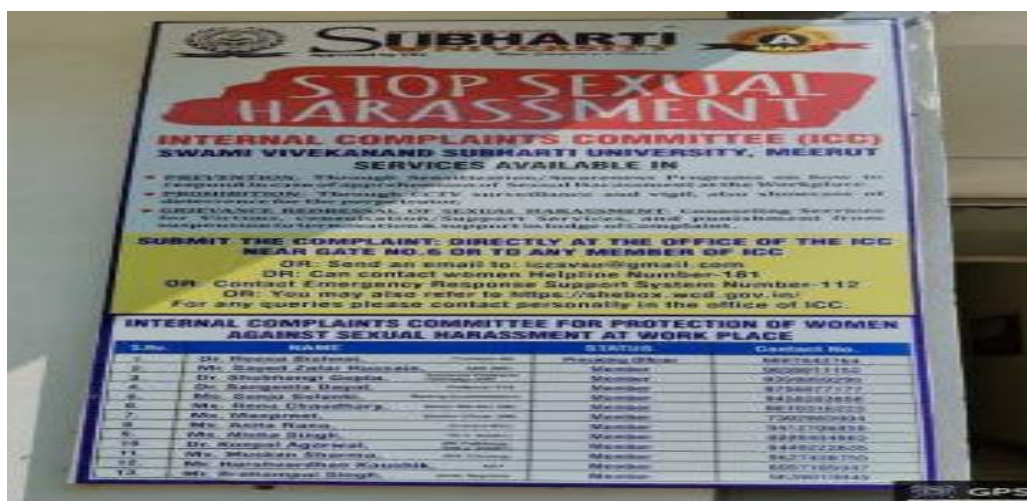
SUBHARTI UNIVERSITY

STOP SEXUAL HARASSMENT

INTERNAL COMPLAINTS COMMITTEE (ICC)
SWAMI VIVEKANAND SUBHARTI UNIVERSITY, MEERUT
SERVICES AVAILABLE IN

• PREVENTION: Through Sensitization/Awareness Programs on how to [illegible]
• PROHIBITION: Through CCTV surveillance and vigil, also showcase of deterrence for the perpetrator.
• GRIEVANCE REDRESSAL OF SEXUAL HARASSMENT: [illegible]

SUBMIT THE COMPLAINT: DIRECTLY AT THE OFFICE OF THE ICC NEAR GATE NO.6 OR TO ANY MEMBER OF ICC
OR: Send an email to: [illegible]@gmail.com
OR: Can contact women Helpline Number-181
OR: Contact Emergency Response Support System Number-112
OR: You may also refer to: https://shebox.wcd.gov.in/
For any queries please contact personally in the office of ICC.

INTERNAL COMPLAINTS COMMITTEE FOR PROTECTION OF WOMEN AGAINST SEXUAL HARASSMENT AT WORK PLACE

| S.No. | NAME | STATUS | Contact No. |
|---|---|---|---|
| 1. | Dr. Reena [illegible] | Presiding Officer | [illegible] |
| 2. | Mr. Sayed Zafar Hussain | Member | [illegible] |
| 3. | Dr. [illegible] Gupta | Member | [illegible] |
| 4. | Dr. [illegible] | Member | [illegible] |
| 5. | Ms. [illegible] | Member | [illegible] |
| 6. | Ms. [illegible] Choudhary | Member | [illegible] |
| 7. | Ms. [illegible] | Member | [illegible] |
| 8. | Ms. Anita Rana | Member | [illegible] |
| 9. | Ms. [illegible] Singh | Member | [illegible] |
| 10. | Dr. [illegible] Agarwal | Member | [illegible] |
| 11. | Ms. Muskan Sharma | Member | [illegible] |
| 12. | Mr. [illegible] Kaushik | Member | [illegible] |
| 13. | Mr. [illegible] Singh | Member | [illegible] |

GPS